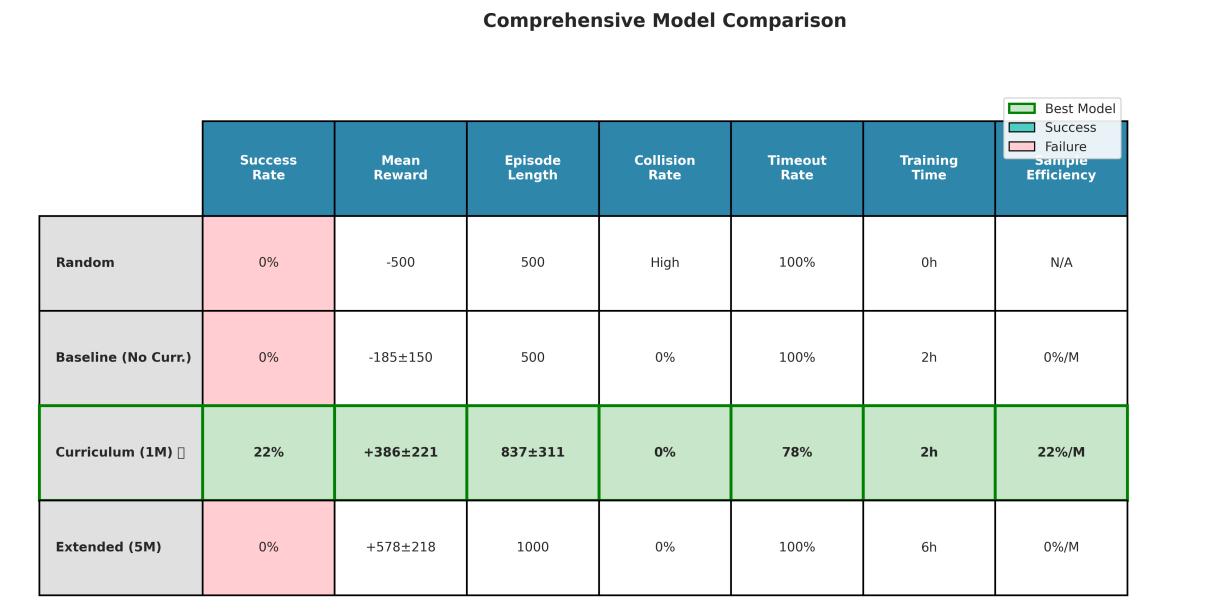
Comprehensive Model Comparison

Best Model
Success
Failure

| | Success Rate | Mean Reward | Episode Length | Collision Rate | Timeout Rate | Training Time | Sample Efficiency |
|---|---|---|---|---|---|---|---|
| Random | 0% | -500 | 500 | High | 100% | 0h | N/A |
| Baseline (No Curr.) | 0% | -185±150 | 500 | 0% | 100% | 2h | 0%/M |
| Curriculum (1M) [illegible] | 22% | +386±221 | 837±311 | 0% | 78% | 2h | 22%/M |
| Extended (5M) | 0% | +578±218 | 1000 | 0% | 100% | 6h | 0%/M |